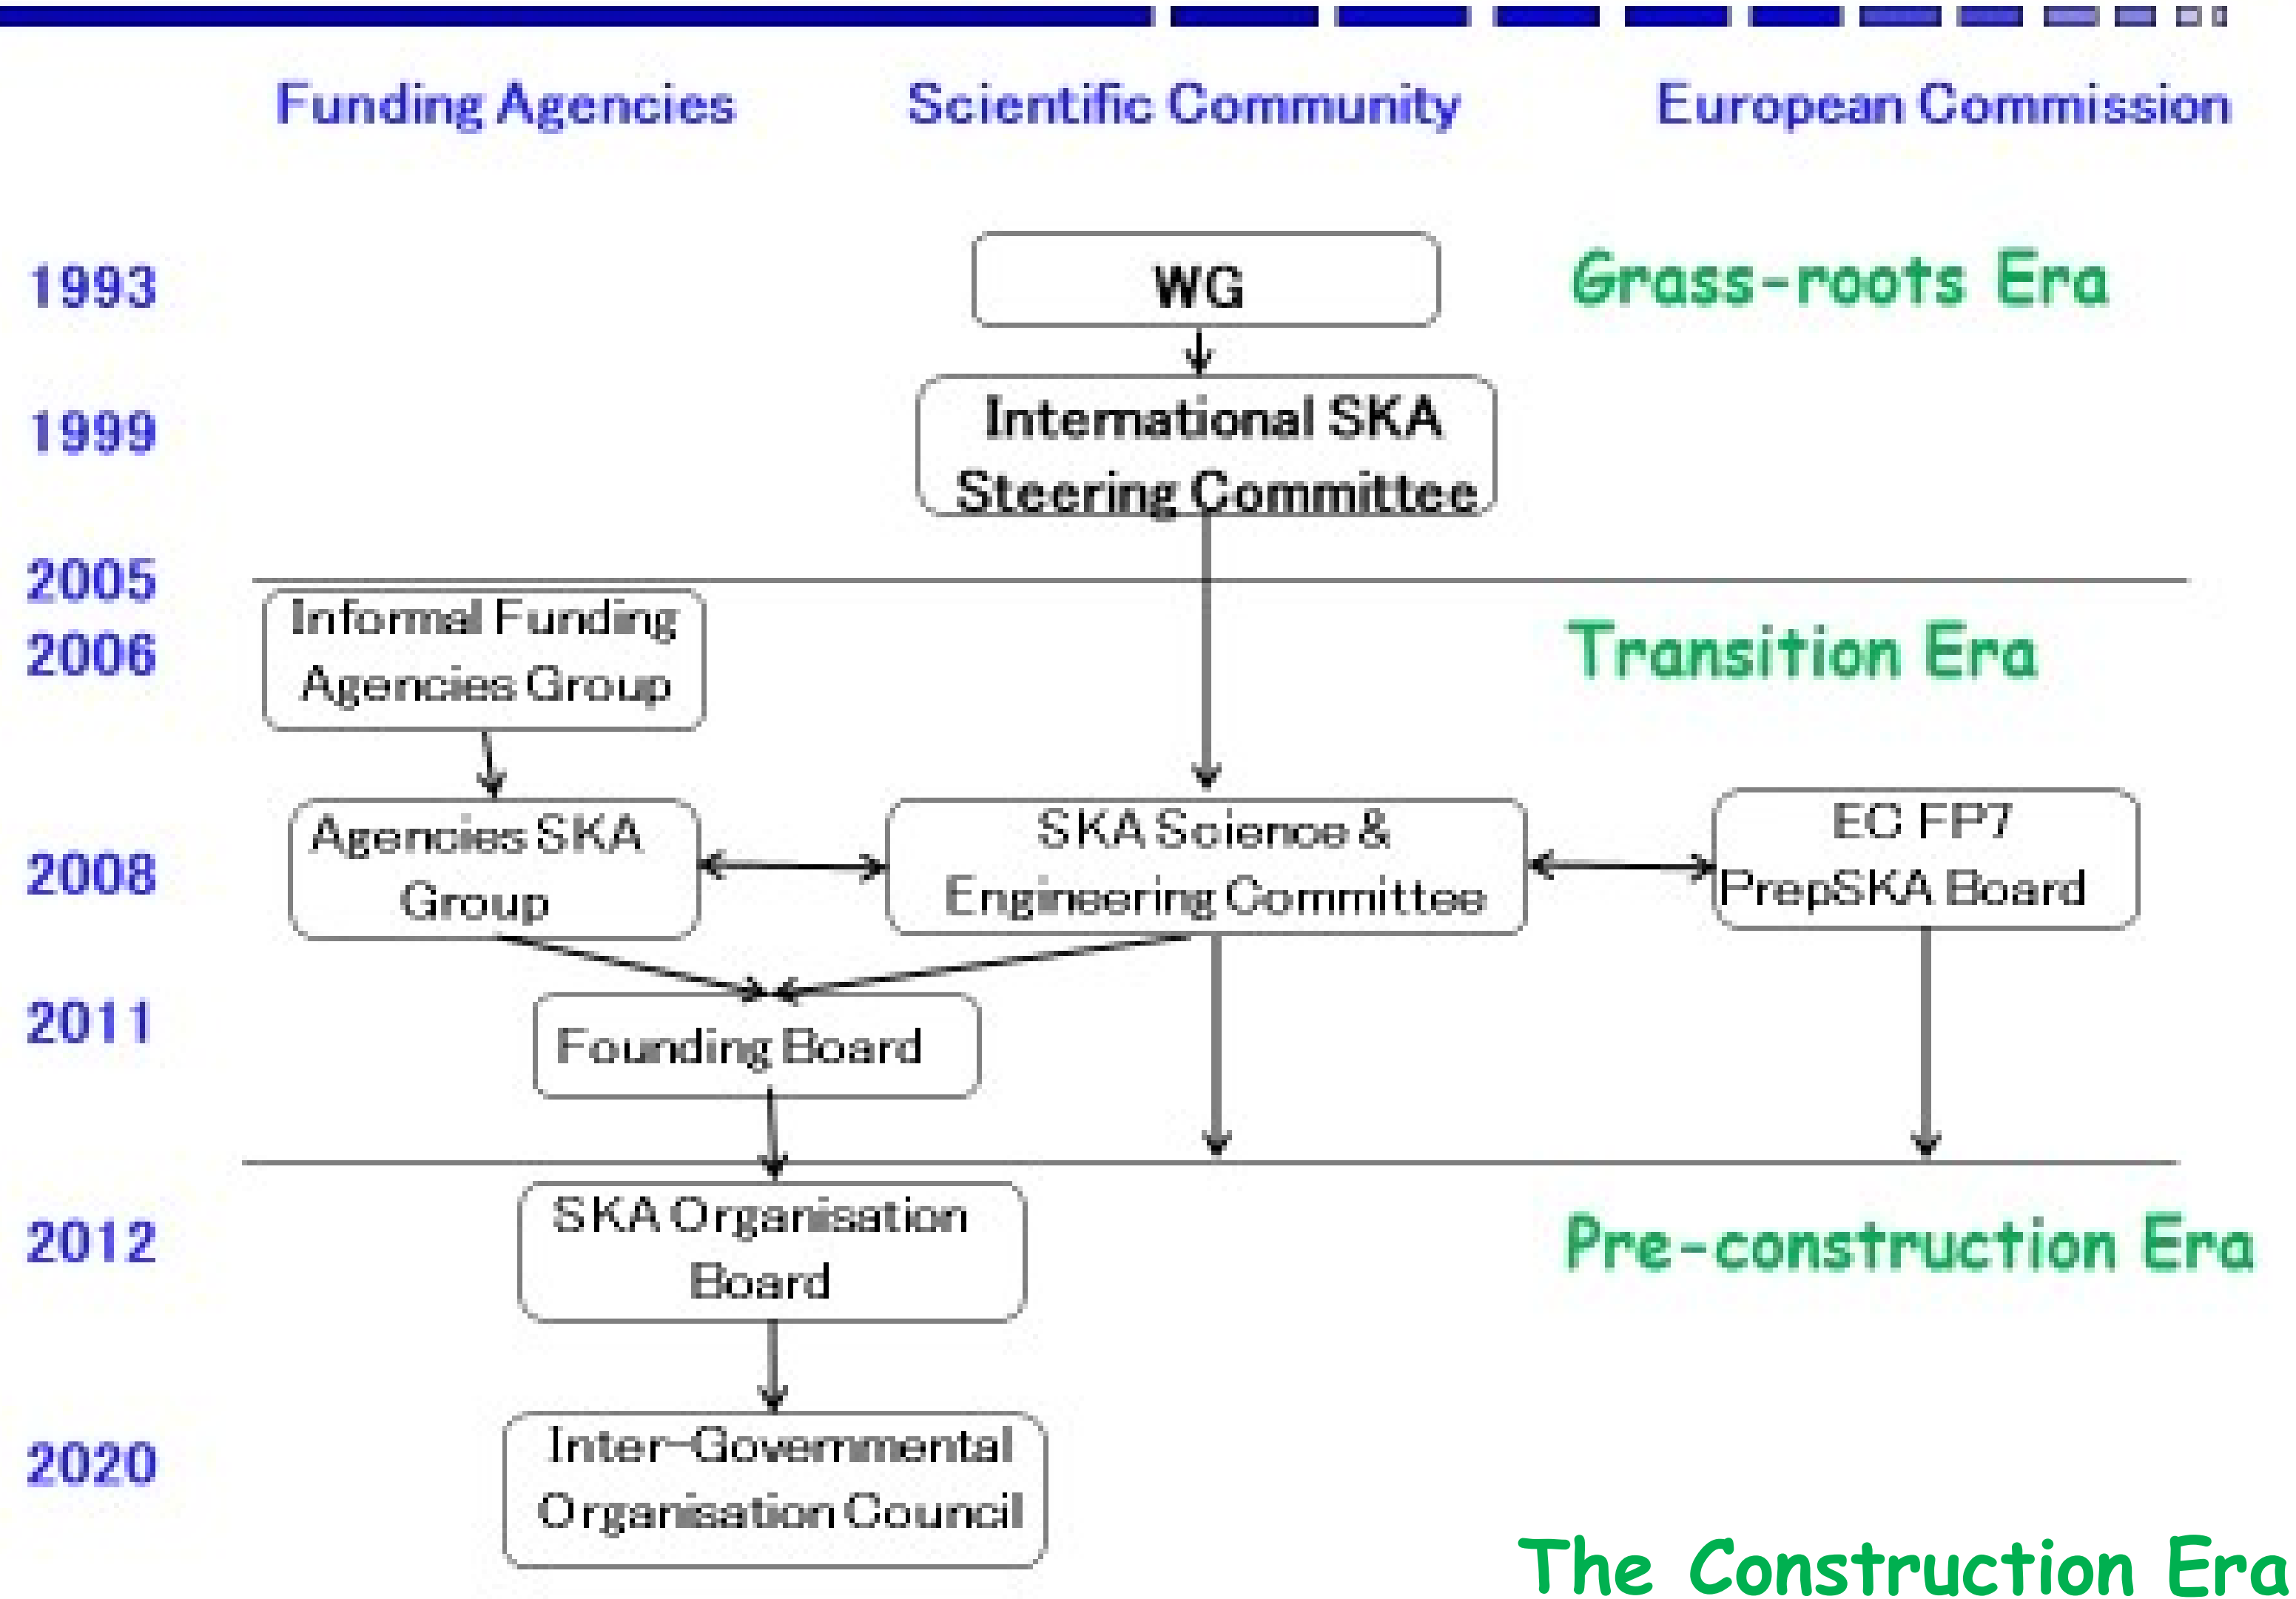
Funding Agencies Scientific Community European Commission

1993

WG

Grass-roots Era

1999

International SKA Steering Committee

2005

2006

Informal Funding Agencies Group

Transition Era

2008

Agencies SKA Group

SKA Science & Engineering Committee

EC FP7 PrepSKA Board

2011

Founding Board

2012

SKA Organisation Board

Pre-construction Era

2020

Inter-Governmental Organisation Council

The Construction Era